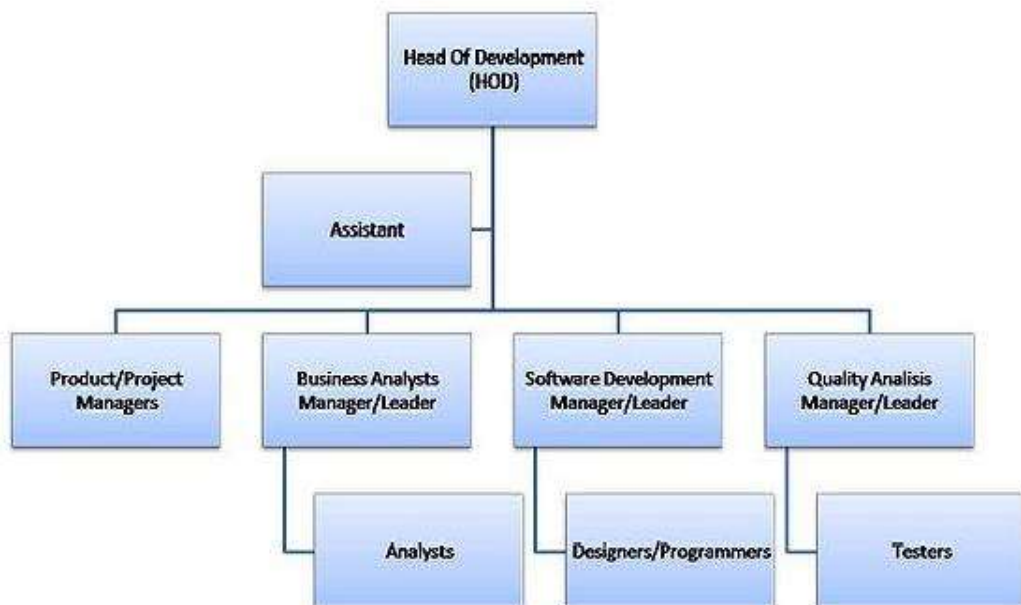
Head Of Development (HOD)

Assistant

Product/Project Managers

Business Analysts Manager/Leader

Software Development Manager/Leader

Quality Analisis Manager/Leader

Analysts

Designers/Programmers

Testers